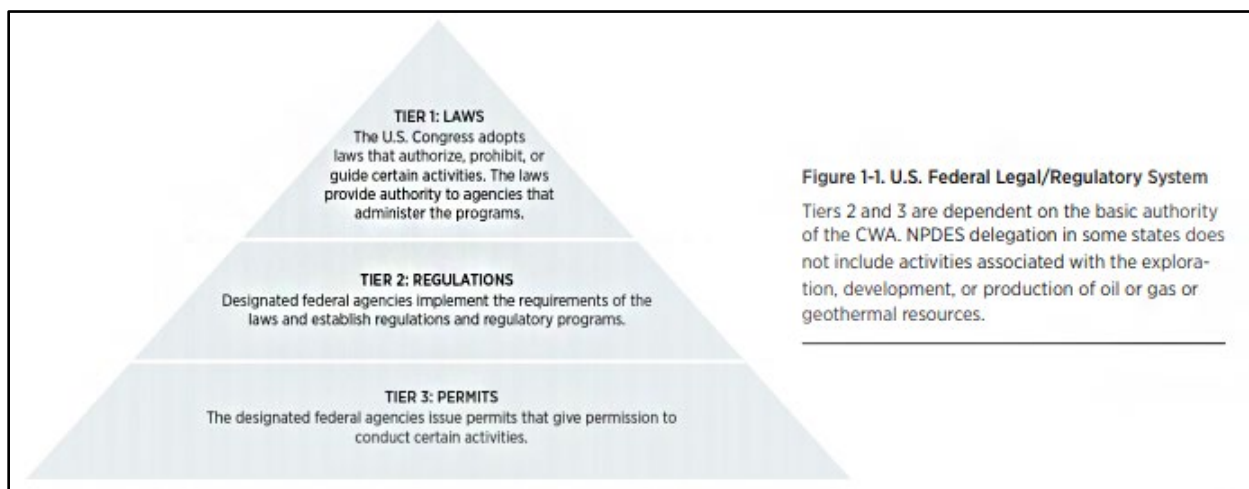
TIER 1: LAWS
The U.S. Congress adopts laws that authorize, prohibit, or guide certain activities. The laws provide authority to agencies that administer the programs.

TIER 2: REGULATIONS
Designated federal agencies implement the requirements of the laws and establish regulations and regulatory programs.

TIER 3: PERMITS
The designated federal agencies issue permits that give permission to conduct certain activities.

Figure 1-1. U.S. Federal Legal/Regulatory System

Tiers 2 and 3 are dependent on the basic authority of the CWA. NPDES delegation in some states does not include activities associated with the exploration, development, or production of oil or gas or geothermal resources.